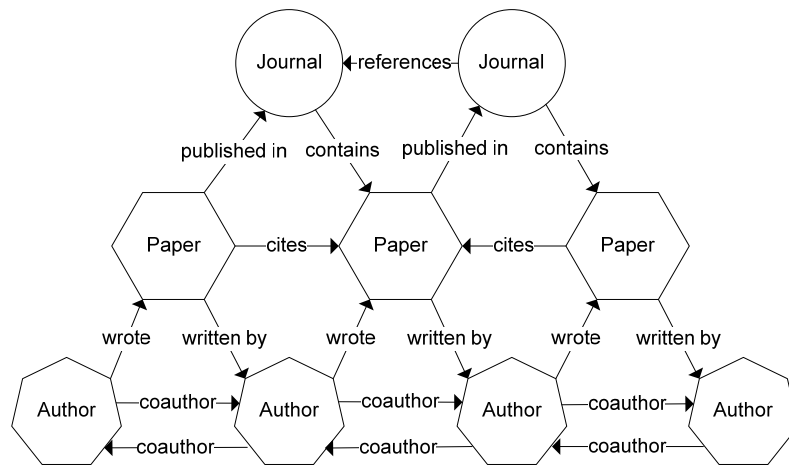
Journal
references
Journal
published in
contains
published in
contains
Paper
cites
Paper
cites
Paper
wrote
written by
wrote
written by
wrote
written by
Author
coauthor
Author
coauthor
Author
coauthor
Author
coauthor
coauthor
coauthor